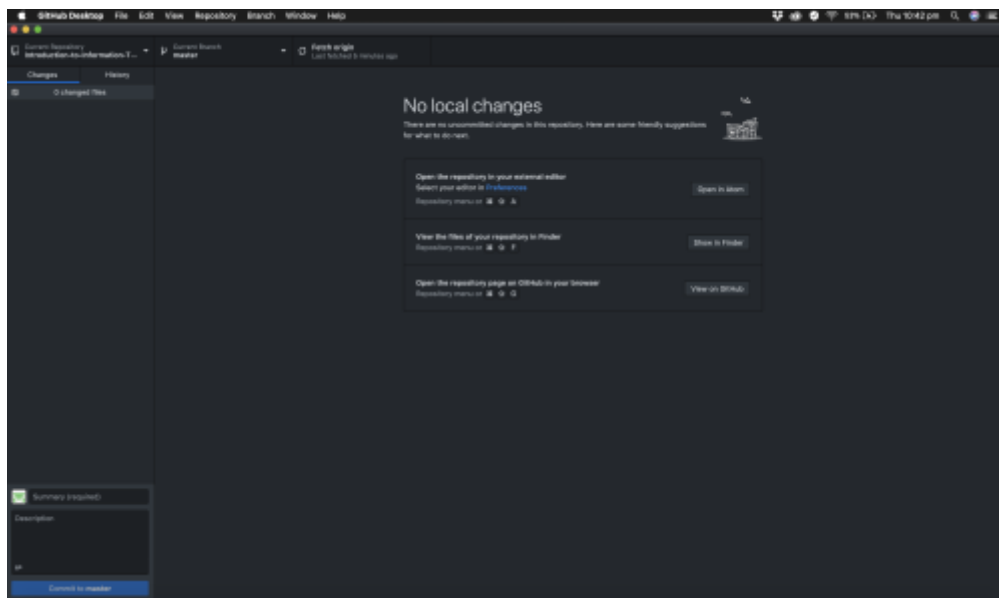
GitHub Desktop File Edit View Repository Branch Window Help

51% Thu 10:42 pm

Current Repository
introduction-to-information-T...

Current Branch
master

Fetch origin
Last fetched 5 minutes ago

Changes History

0 changed files

No local changes

There are no uncommitted changes in this repository. Here are some friendly suggestions for what to do next.

Open the repository in your external editor
Select your editor in Preferences
Repository menu or ⌘ ⇧ A

Open in Atom

View the files of your repository in Finder
Repository menu or ⌘ ⇧ F

Show in Finder

Open the repository page on GitHub in your browser
Repository menu or ⌘ ⇧ G

View on GitHub

Summary (required)

Description

Commit to master